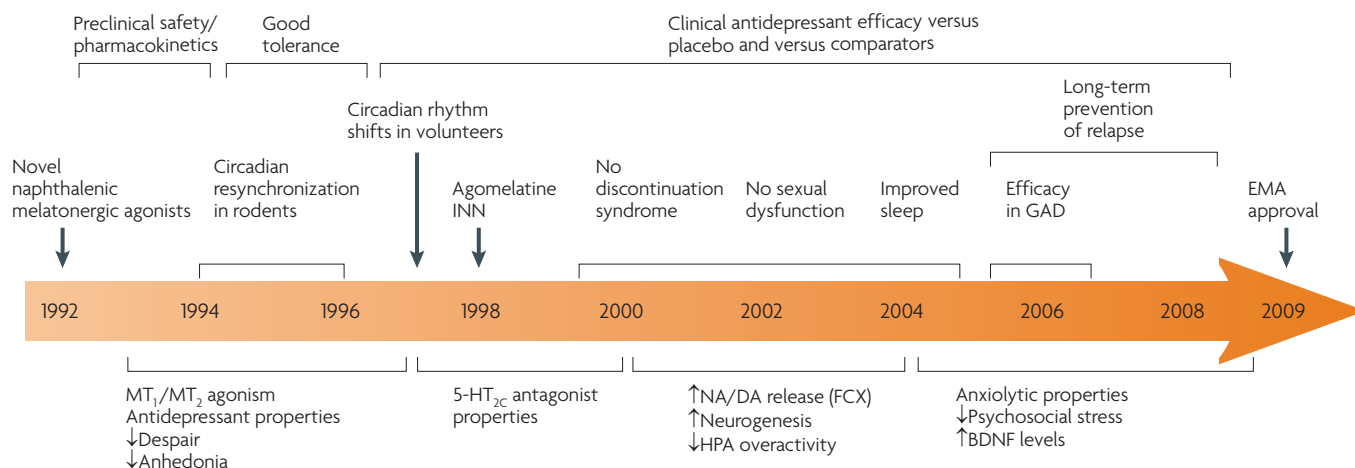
Preclinical safety/ pharmacokinetics

Good tolerance

Clinical antidepressant efficacy versus placebo and versus comparators

Circadian rhythm shifts in volunteers

Long-term prevention of relapse

Novel naphthalenic melatonergic agonists

Circadian resynchronization in rodents

Agomelatine INN

No discontinuation syndrome

No sexual dysfunction

Improved sleep

Efficacy in GAD

EMA approval

1992 1994 1996 1998 2000 2002 2004 2006 2008 2009

$MT_1/MT_2$ agonism
Antidepressant properties
↓Despair
↓Anhedonia

5-$HT_{2C}$ antagonist properties

↑NA/DA release (FCX)
↑Neurogenesis
↓HPA overactivity

Anxiolytic properties
↓Psychosocial stress
↑BDNF levels